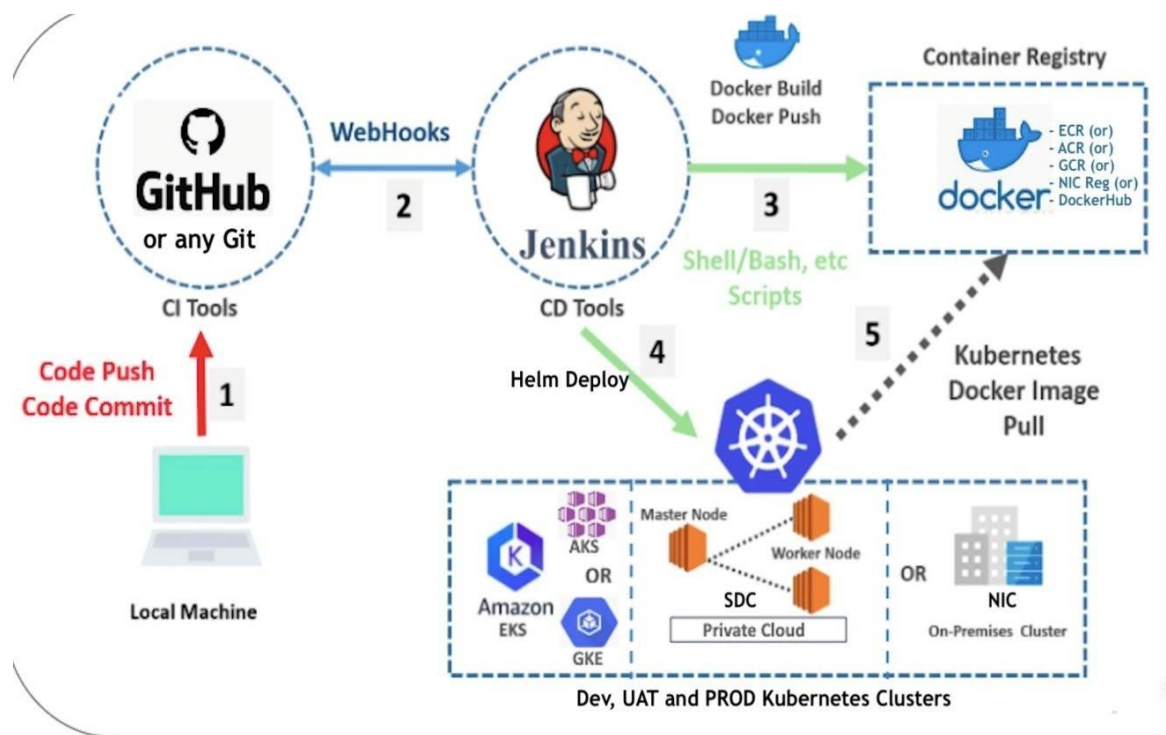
GitHub
or any Git
CI Tools

WebHooks
2

Jenkins
CD Tools

Docker Build
Docker Push
3
Shell/Bash, etc
Scripts

Container Registry
docker
- ECR (or)
- ACR (or)
- GCR (or)
- NIC Reg (or)
- DockerHub

Code Push
Code Commit
1
Local Machine

4
Helm Deploy

5
Kubernetes
Docker Image
Pull

Amazon
EKS
AKS
OR
GKE

Master Node
Worker Node
SDC
Private Cloud

OR
NIC
On-Premises Cluster

Dev, UAT and PROD Kubernetes Clusters